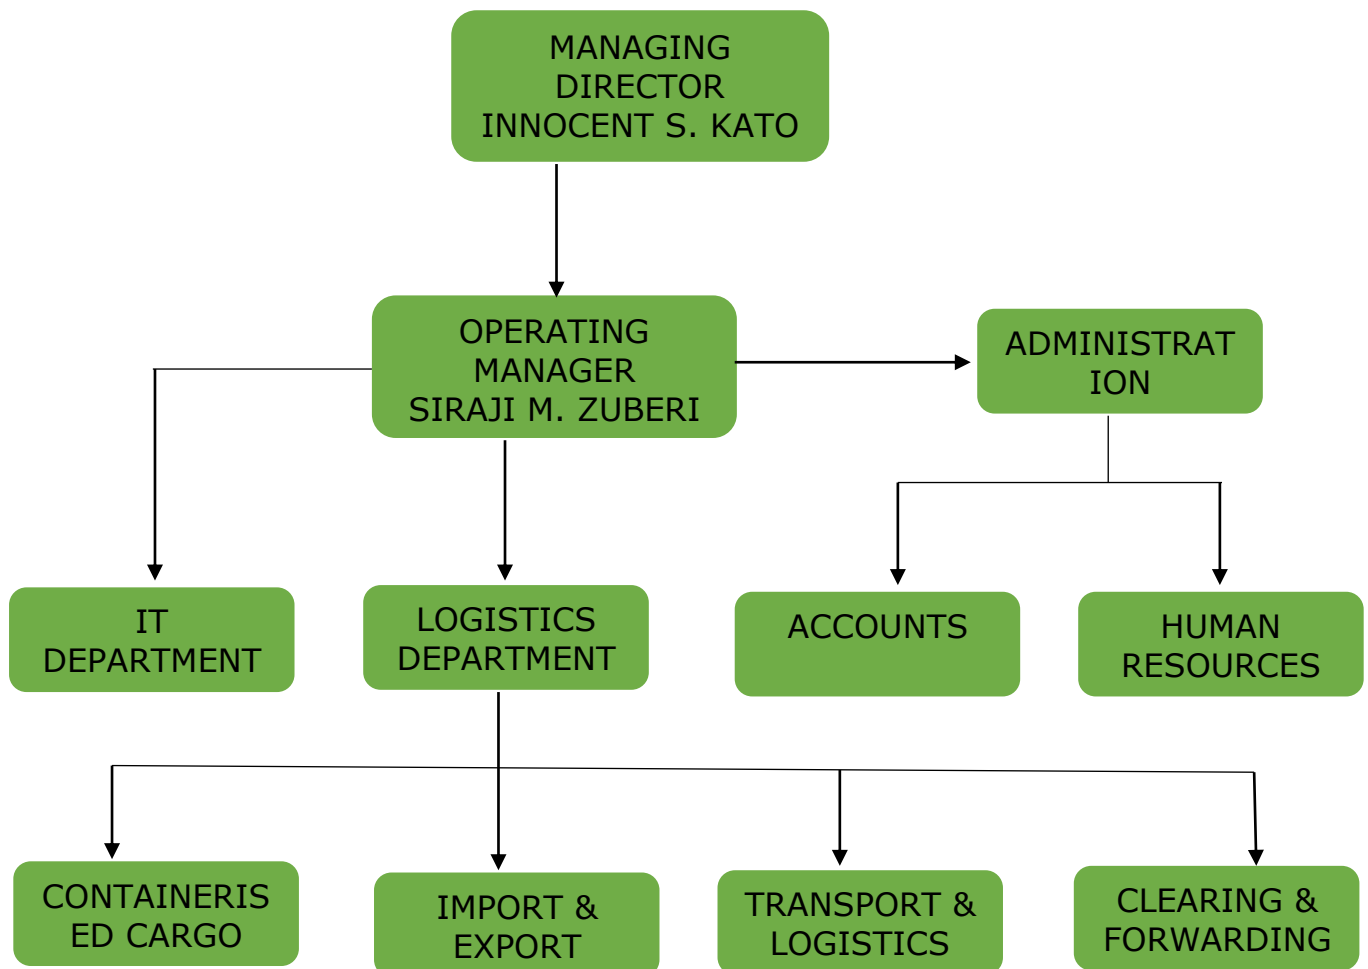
MANAGING DIRECTOR INNOCENT S. KATO

OPERATING MANAGER SIRAJI M. ZUBERI

ADMINISTRAT ION

IT DEPARTMENT

LOGISTICS DEPARTMENT

ACCOUNTS

HUMAN RESOURCES

CONTAINERIS ED CARGO

IMPORT & EXPORT

TRANSPORT & LOGISTICS

CLEARING & FORWARDING